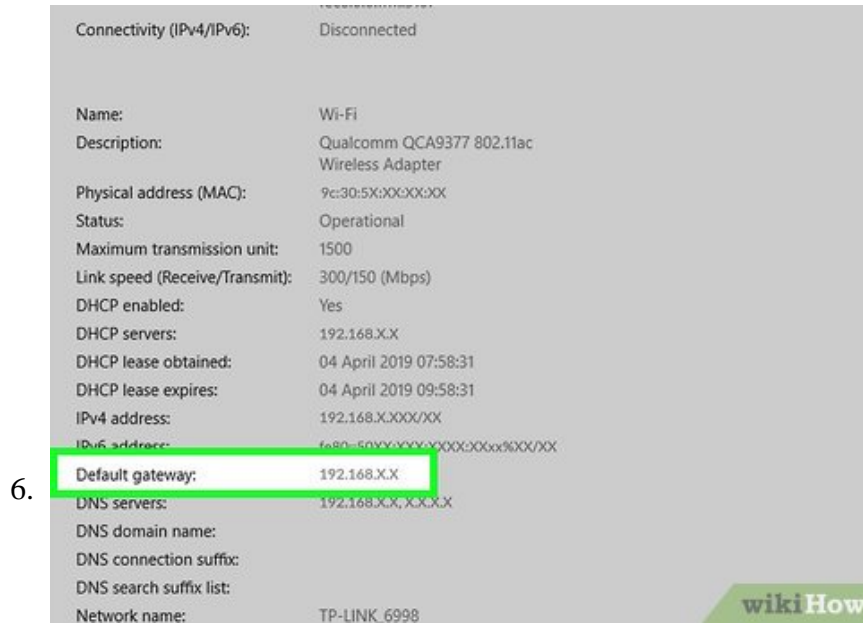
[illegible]

Connectivity (IPv4/IPv6): Disconnected

Name: Wi-Fi
Description: Qualcomm QCA9377 802.11ac Wireless Adapter
Physical address (MAC): 9c:30:5X:XX:XX:XX
Status: Operational
Maximum transmission unit: 1500
Link speed (Receive/Transmit): 300/150 (Mbps)
DHCP enabled: Yes
DHCP servers: 192.168.X.X
DHCP lease obtained: 04 April 2019 07:58:31
DHCP lease expires: 04 April 2019 09:58:31
IPv4 address: 192.168.X.XXX/XX
IPv6 address: fe80::50XX:XXX:XXXX:XXxx%XX/XX
Default gateway: 192.168.X.X
DNS servers: 192.168.X.X, X.X.X.X
DNS domain name:
DNS connection suffix:
DNS search suffix list:
Network name: TP-LINK_6998

6.

wikiHow